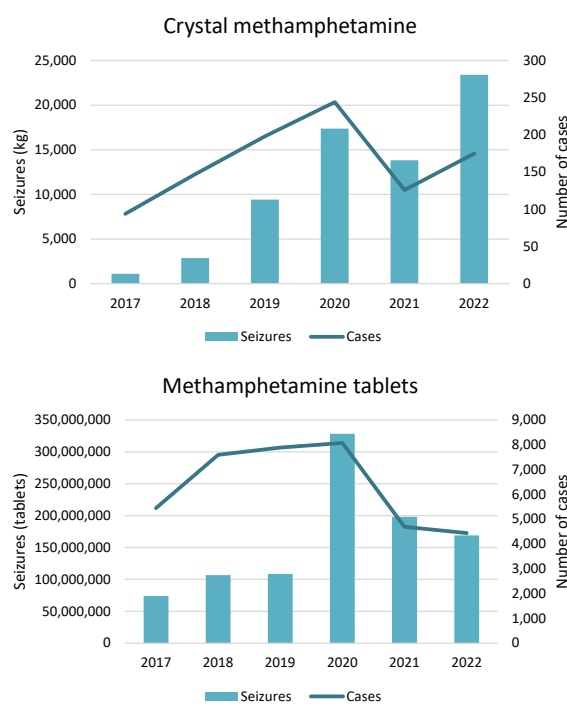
Crystal methamphetamine

Seizures (kg)

25,000
20,000
15,000
10,000
5,000
0

Number of cases

300
250
200
150
100
50
0

2017 2018 2019 2020 2021 2022

Seizures Cases

Methamphetamine tablets

Seizures (tablets)

350,000,000
300,000,000
250,000,000
200,000,000
150,000,000
100,000,000
50,000,000
0

Number of cases

9,000
8,000
7,000
6,000
5,000
4,000
3,000
2,000
1,000
0

2017 2018 2019 2020 2021 2022

Seizures Cases